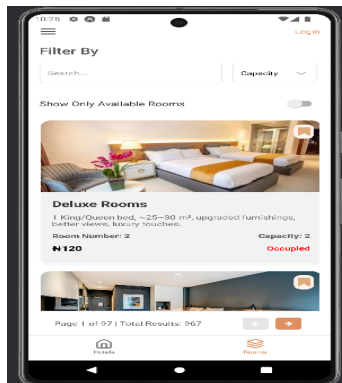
10:28

Login

Filter By

Search...

Capacity

Show Only Available Rooms

Deluxe Rooms

1 King/Queen bed, ~25–30 m², upgraded furnishings, better views, luxury touches.

Room Number: 2

Capacity: 2

₦120

Occupied

Page 1 of 97 | Total Results: 967

Hotels

Rooms